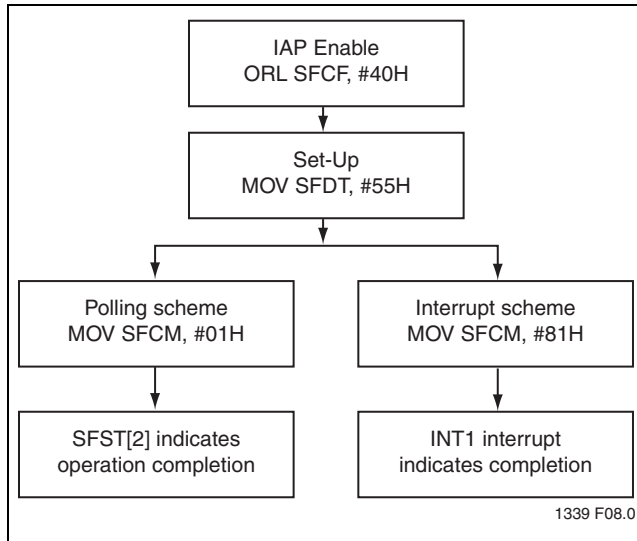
IAP Enable
ORL SFCF, #40H

Set-Up
MOV SFDT, #55H

Polling scheme
MOV SFCM, #01H

Interrupt scheme
MOV SFCM, #81H

SFST[2] indicates operation completion

INT1 interrupt indicates completion

1339 F08.0